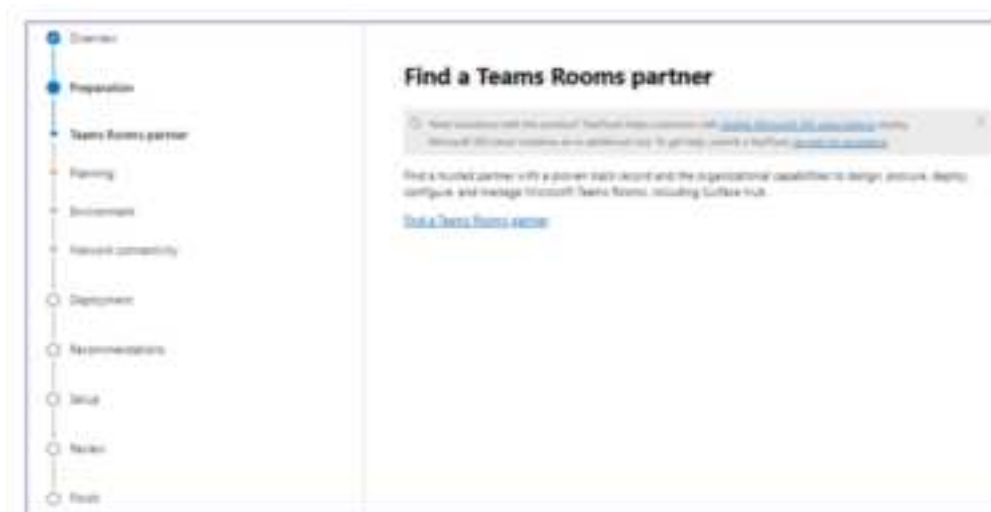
Overview

Preparation

Teams Rooms partner

Planning

Environment

Network connectivity

Deployment

Recommendations

Setup

Review

Finish

Find a Teams Rooms partner

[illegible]

Find a trusted partner with a proven track record and the organizational capabilities to design, procure, deploy, configure, and manage Microsoft Teams Rooms, including Surface Hub.

Find a Teams Rooms partner